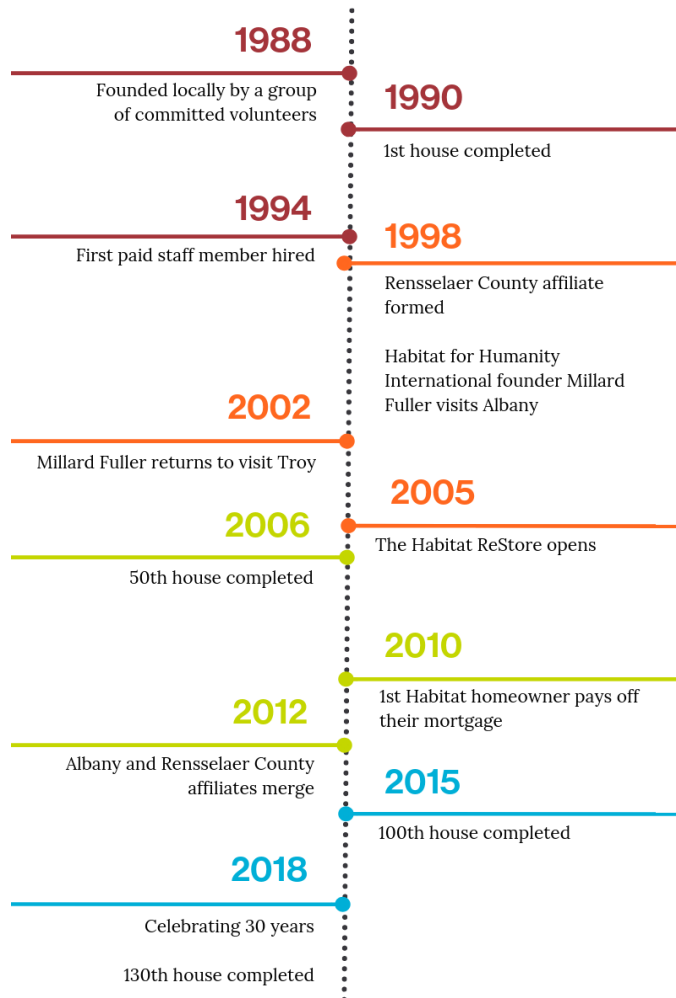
1988

Founded locally by a group of committed volunteers

1990

1st house completed

1994

First paid staff member hired

1998

Rensselaer County affiliate formed

Habitat for Humanity International founder Millard Fuller visits Albany

2002

Millard Fuller returns to visit Troy

2005

The Habitat ReStore opens

2006

50th house completed

2010

1st Habitat homeowner pays off their mortgage

2012

Albany and Rensselaer County affiliates merge

2015

100th house completed

2018

Celebrating 30 years

130th house completed